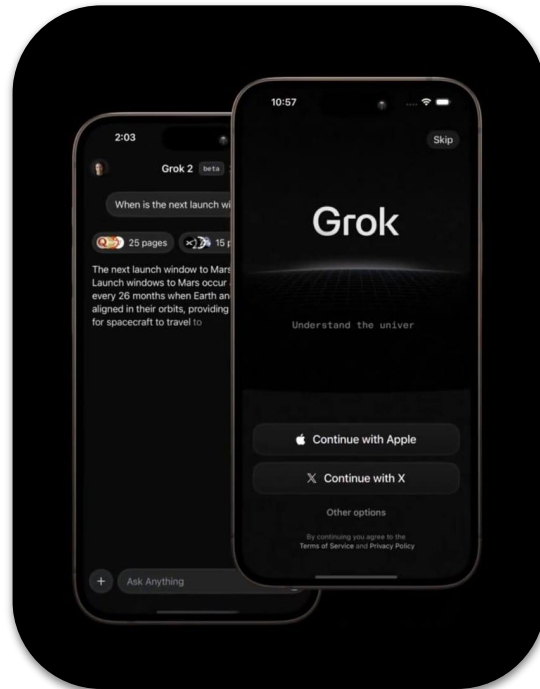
2:03

Grok 2 beta

When is the next launch wi

25 pages

15 p

The next launch window to Mars Launch windows to Mars occur every 26 months when Earth an aligned in their orbits, providing for spacecraft to travel to

Ask Anything

10:57

Skip

Grok

Understand the univer

Continue with Apple

Continue with X

Other options

By continuing you agree to the Terms of Service and Privacy Policy